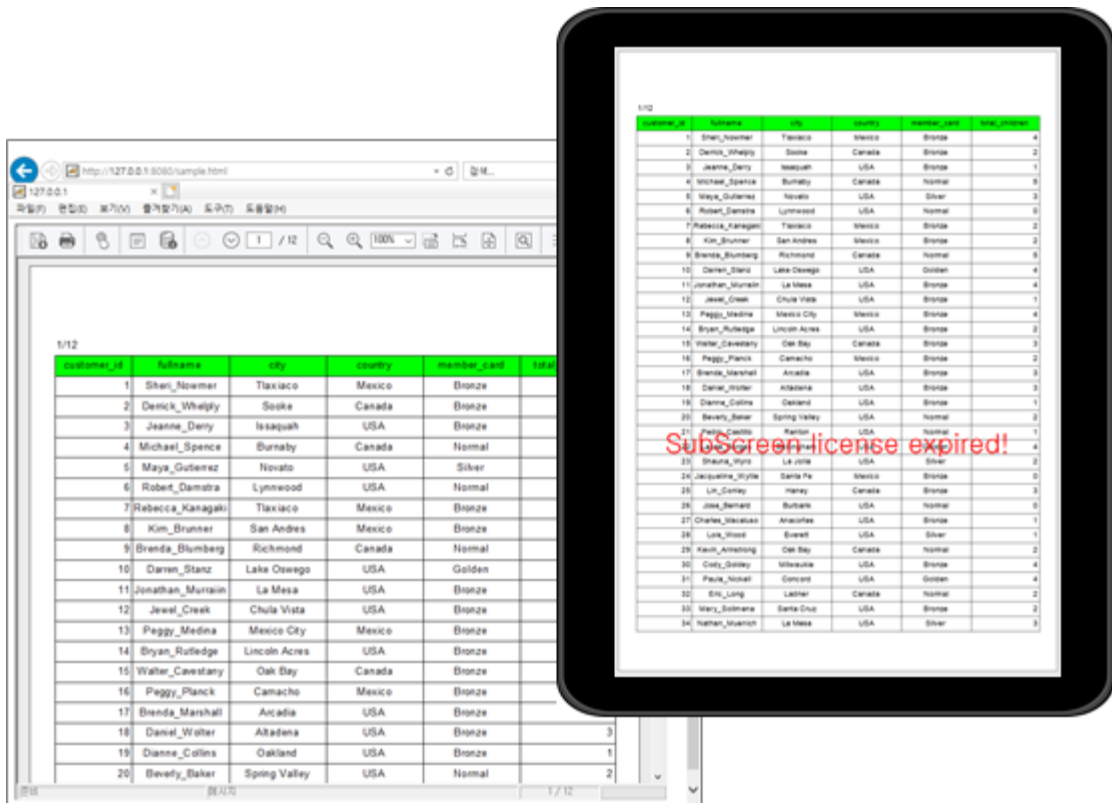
http://127.0.0.1:8080/sample.html
127.0.0.1
검색...
파일(F) 편집(E) 보기(V) 즐겨찾기(A) 도구(T) 도움말(H)
1 / 12
100%

1/12

| customer_id | fullname | city | country | member_card | total |
|---|---|---|---|---|---|
| 1 | Sheri_Nowmer | Tlaxiaco | Mexico | Bronze | |
| 2 | Derrick_Whelply | Sooke | Canada | Bronze | |
| 3 | Jeanne_Derry | Issaquah | USA | Bronze | |
| 4 | Michael_Spence | Burnaby | Canada | Normal | |
| 5 | Maya_Gutierrez | Novato | USA | Silver | |
| 6 | Robert_Damstra | Lynnwood | USA | Normal | |
| 7 | Rebecca_Kanagaki | Tlaxiaco | Mexico | Bronze | |
| 8 | Kim_Brunner | San Andres | Mexico | Bronze | |
| 9 | Brenda_Blumberg | Richmond | Canada | Normal | |
| 10 | Darren_Stanz | Lake Oswego | USA | Golden | |
| 11 | Jonathan_Murraiin | La Mesa | USA | Bronze | |
| 12 | Jewel_Creek | Chula Vista | USA | Bronze | |
| 13 | Peggy_Medina | Mexico City | Mexico | Bronze | |
| 14 | Bryan_Rutledge | Lincoln Acres | USA | Bronze | |
| 15 | Walter_Cavestany | Oak Bay | Canada | Bronze | |
| 16 | Peggy_Planck | Camacho | Mexico | Bronze | |
| 17 | Brenda_Marshall | Arcadia | USA | Bronze | |
| 18 | Daniel_Wolter | Altadena | USA | Bronze | 3 |
| 19 | Dianne_Collins | Oakland | USA | Bronze | 1 |
| 20 | Beverly_Baker | Spring Valley | USA | Normal | 2 |

준비 페이지 1 / 12

1/12

| customer_id | fullname | city | country | member_card | total_children |
|---|---|---|---|---|---|
| 1 | Sheri_Nowmer | Tlaxiaco | Mexico | Bronze | 4 |
| 2 | Derrick_Whelply | Sooke | Canada | Bronze | 2 |
| 3 | Jeanne_Derry | Issaquah | USA | Bronze | 1 |
| 4 | Michael_Spence | Burnaby | Canada | Normal | 5 |
| 5 | Maya_Gutierrez | Novato | USA | Silver | 3 |
| 6 | Robert_Damstra | Lynnwood | USA | Normal | 0 |
| 7 | Rebecca_Kanagaki | Tlaxiaco | Mexico | Bronze | 2 |
| 8 | Kim_Brunner | San Andres | Mexico | Bronze | 2 |
| 9 | Brenda_Blumberg | Richmond | Canada | Normal | 5 |
| 10 | Darren_Stanz | Lake Oswego | USA | Golden | 4 |
| 11 | Jonathan_Murraiin | La Mesa | USA | Bronze | 4 |
| 12 | Jewel_Creek | Chula Vista | USA | Bronze | 1 |
| 13 | Peggy_Medina | Mexico City | Mexico | Bronze | 4 |
| 14 | Bryan_Rutledge | Lincoln Acres | USA | Bronze | 2 |
| 15 | Walter_Cavestany | Oak Bay | Canada | Bronze | 3 |
| 16 | Peggy_Planck | Camacho | Mexico | Bronze | 2 |
| 17 | Brenda_Marshall | Arcadia | USA | Bronze | 3 |
| 18 | Daniel_Wolter | Altadena | USA | Bronze | 3 |
| 19 | Dianne_Collins | Oakland | USA | Bronze | 1 |
| 20 | Beverly_Baker | Spring Valley | USA | Normal | 2 |
| 21 | Pedro_Castillo | Renton | USA | Normal | 1 |
| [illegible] | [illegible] | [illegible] | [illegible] | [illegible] | 4 |
| 23 | Shauna_Wyro | La Jolla | USA | Silver | 2 |
| 24 | Jacqueline_Wyllie | Santa Fe | Mexico | Bronze | 0 |
| 25 | Lin_Conley | Haney | Canada | Bronze | 3 |
| 26 | Jose_Bernard | Burbank | USA | Normal | 0 |
| 27 | Charles_Macaluso | Anacortes | USA | Bronze | 1 |
| 28 | Lois_Wood | Everett | USA | Silver | 1 |
| 29 | Kevin_Armstrong | Oak Bay | Canada | Normal | 2 |
| 30 | Cody_Goldey | Milwaukie | USA | Bronze | 4 |
| 31 | Paula_Nickell | Concord | USA | Golden | 4 |
| 32 | Eric_Long | Ladner | Canada | Normal | 2 |
| 33 | Mary_Solimena | Santa Cruz | USA | Bronze | 2 |
| 34 | Nathan_Muenich | La Mesa | USA | Silver | 3 |

SubScreen license expired!